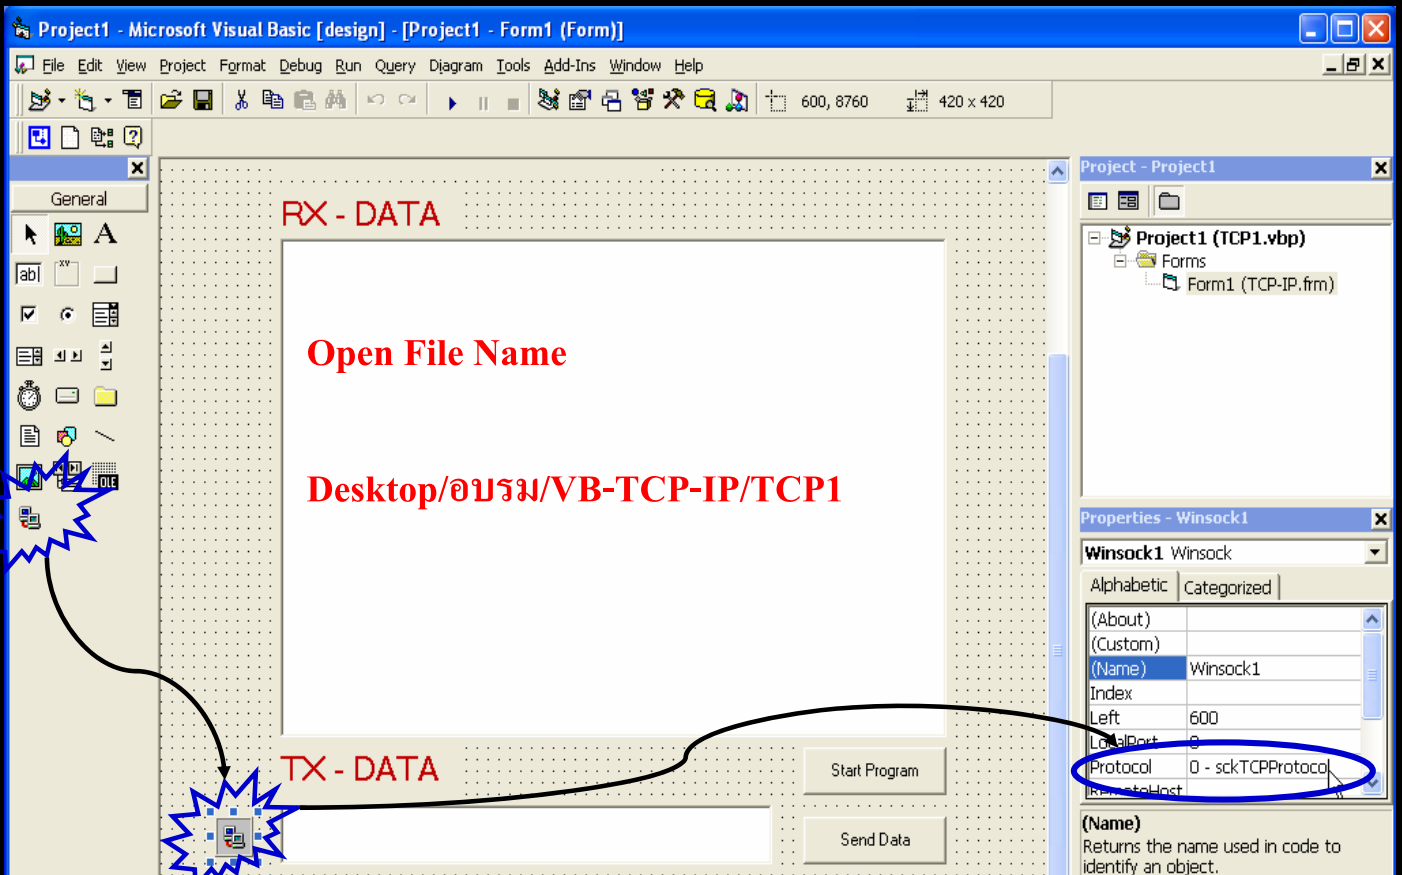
Project1 - Microsoft Visual Basic [design] - [Project1 - Form1 (Form)]

File Edit View Project Format Debug Run Query Diagram Tools Add-Ins Window Help

600, 8760 420 x 420

General

RX - DATA

Open File Name

Desktop/อบรม/VB-TCP-IP/TCP1

TX - DATA

Start Program

Send Data

Project - Project1

Project1 (TCP1.vbp)
Forms
Form1 (TCP-IP.frm)

Properties - Winsock1

Winsock1 Winsock

Alphabetic Categorized

| | |
|---|---|
| (About) | |
| (Custom) | |
| (Name) | Winsock1 |
| Index | |
| Left | 600 |
| LocalPort | 0 |
| Protocol | 0 - sckTCPProtocol |
| RemoteHost | |

(Name)
Returns the name used in code to identify an object.